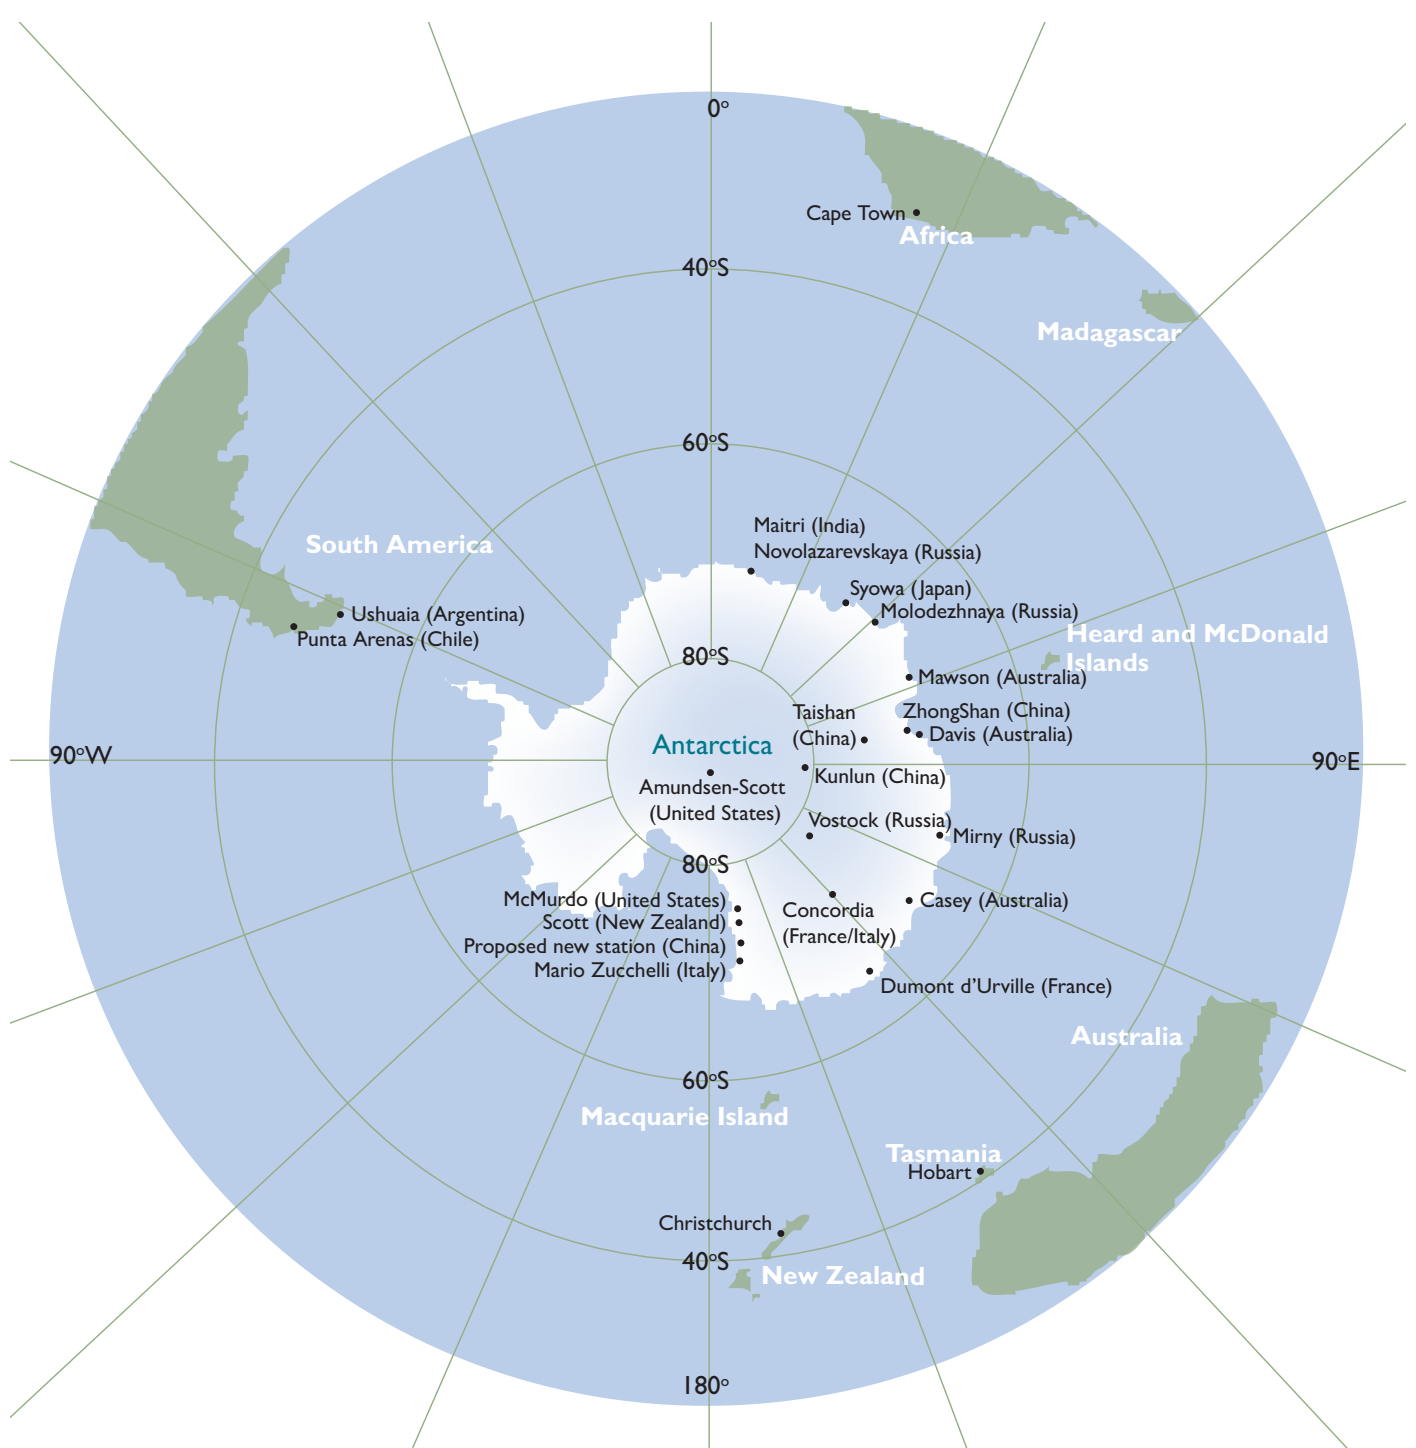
0°

Cape Town
Africa

40°S

Madagascar

60°S

Maitri (India)
Novolazarevskaya (Russia)

South America

Syowa (Japan)
Molodezhnaya (Russia)

Ushuaia (Argentina)
Punta Arenas (Chile)

Heard and McDonald Islands

80°S

Mawson (Australia)

Taishan (China)

ZhongShan (China)
Davis (Australia)

Antarctica

90°W

90°E

Amundsen-Scott (United States)

Kunlun (China)

Vostock (Russia)

Mirny (Russia)

80°S

McMurdo (United States)
Scott (New Zealand)
Proposed new station (China)
Mario Zucchelli (Italy)

Concordia (France/Italy)

Casey (Australia)

Dumont d'Urville (France)

Australia

60°S

Macquarie Island

Tasmania
Hobart

Christchurch

40°S

New Zealand

180°